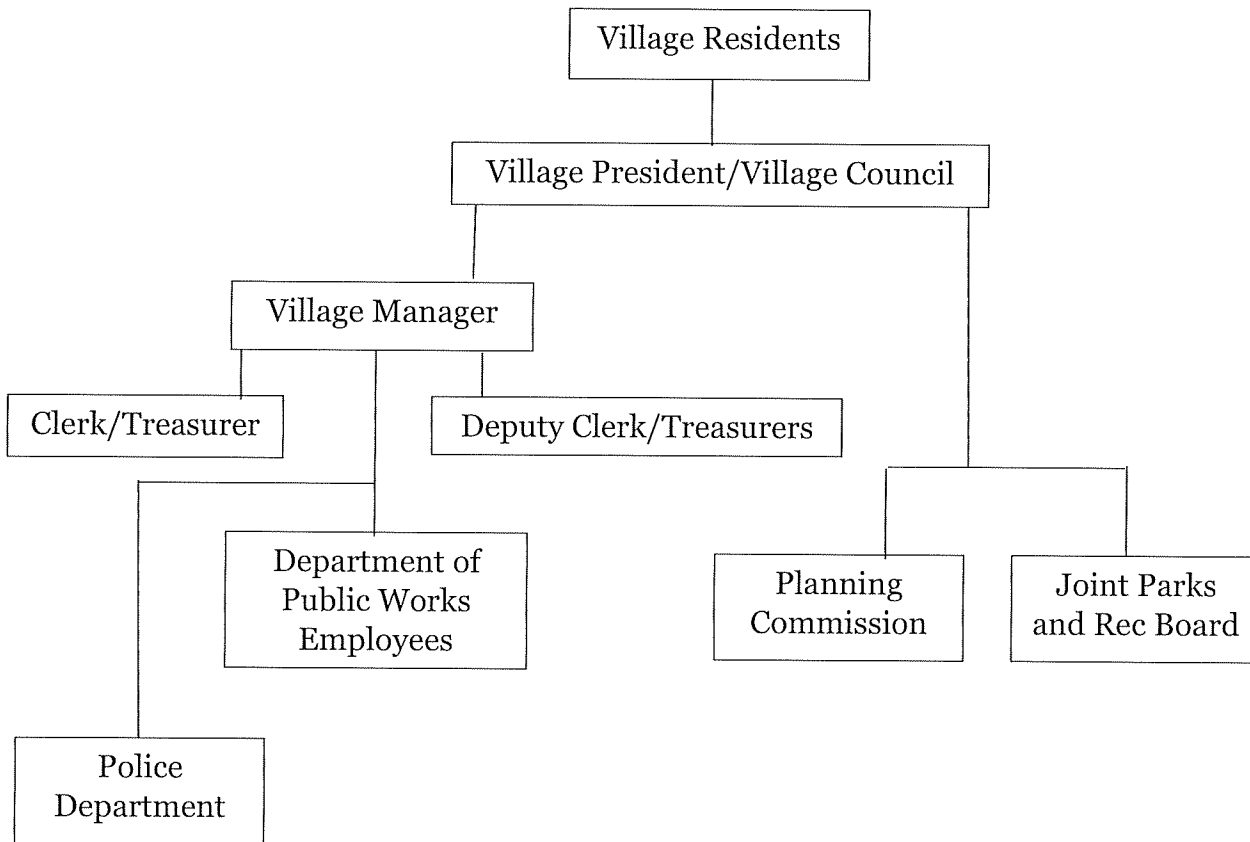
Village Residents

Village President/Village Council

Village Manager

Clerk/Treasurer

Deputy Clerk/Treasurers

Department of Public Works Employees

Planning Commission

Joint Parks and Rec Board

Police Department